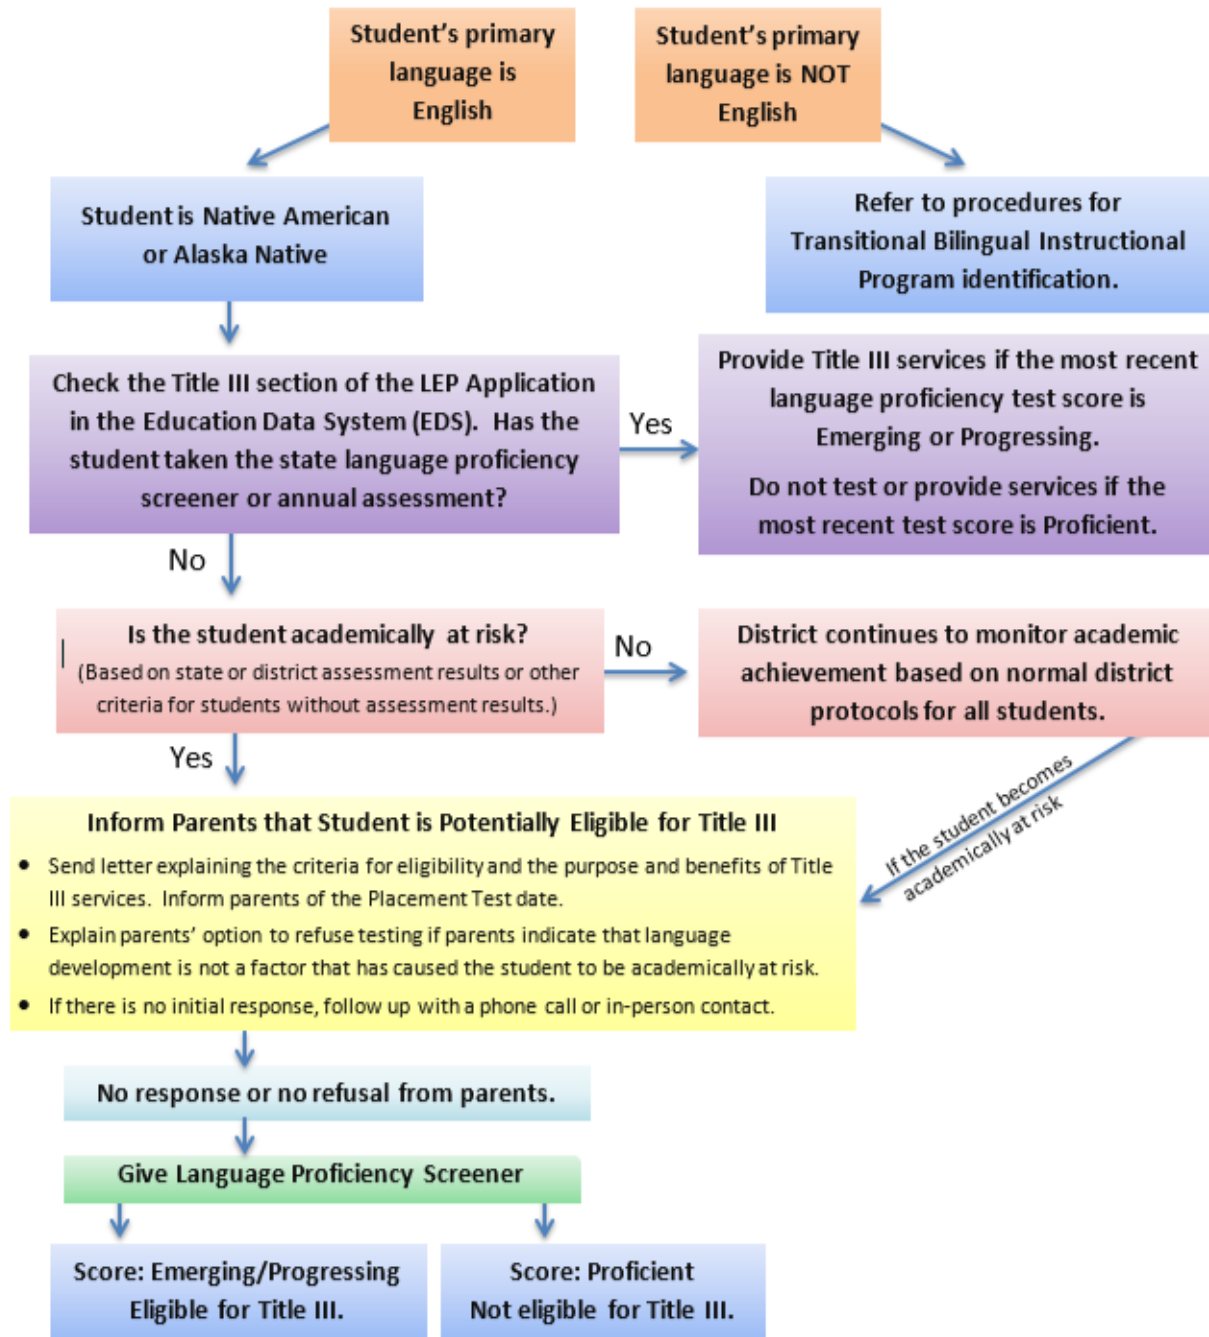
Student's primary language is English

Student's primary language is NOT English

Student is Native American or Alaska Native

Refer to procedures for Transitional Bilingual Instructional Program identification.

Check the Title III section of the LEP Application in the Education Data System (EDS). Has the student taken the state language proficiency screener or annual assessment?

Yes

Provide Title III services if the most recent language proficiency test score is Emerging or Progressing.

Do not test or provide services if the most recent test score is Proficient.

No

Is the student academically at risk?
(Based on state or district assessment results or other criteria for students without assessment results.)

No

District continues to monitor academic achievement based on normal district protocols for all students.

If the student becomes academically at risk

Yes

Inform Parents that Student is Potentially Eligible for Title III

- Send letter explaining the criteria for eligibility and the purpose and benefits of Title III services. Inform parents of the Placement Test date.
- Explain parents' option to refuse testing if parents indicate that language development is not a factor that has caused the student to be academically at risk.
- If there is no initial response, follow up with a phone call or in-person contact.

No response or no refusal from parents.

Give Language Proficiency Screener

Score: Emerging/Progressing
Eligible for Title III.

Score: Proficient
Not eligible for Title III.